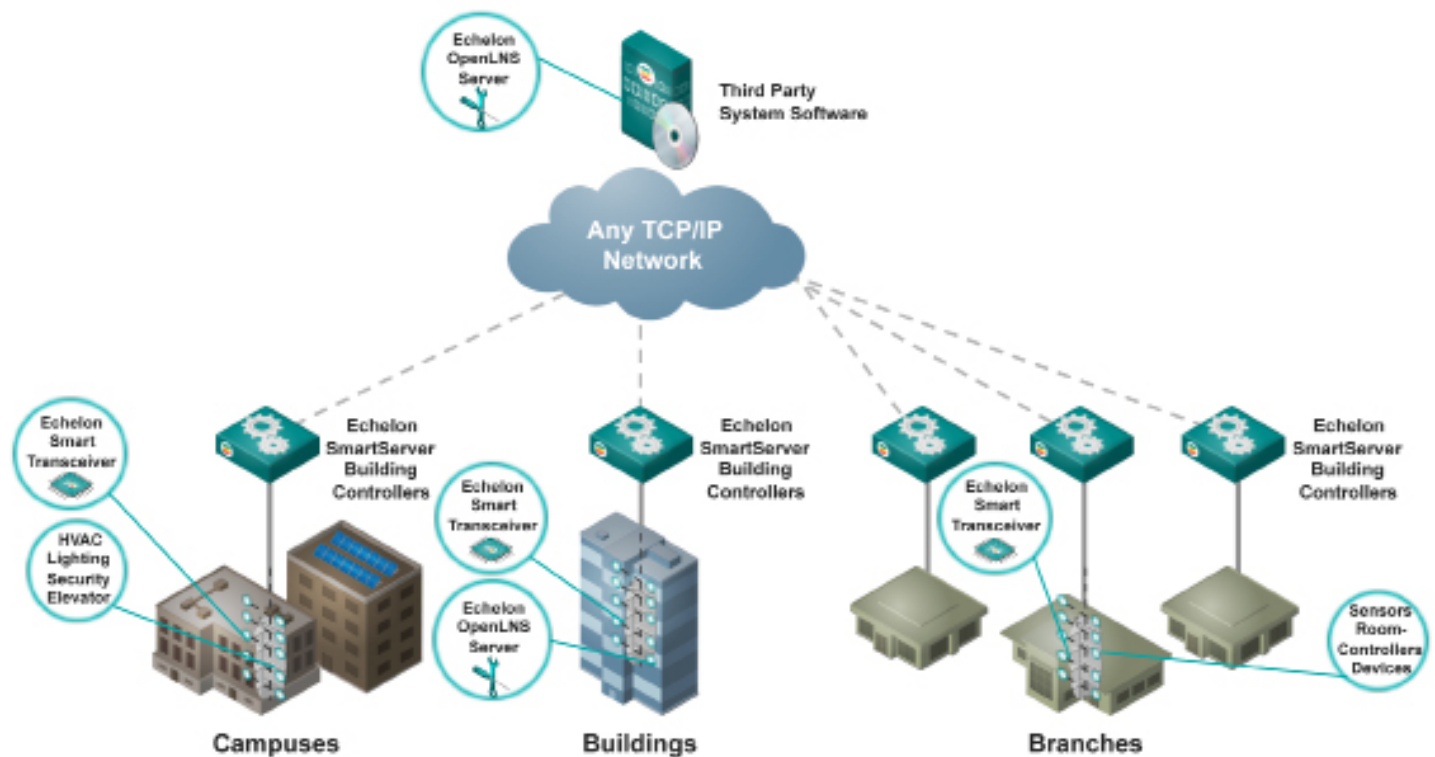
Echelon OpenLNS Server

Third Party System Software

Any TCP/IP Network

Echelon Smart Transceiver

HVAC Lighting Security Elevator

Echelon SmartServer Building Controllers

Echelon SmartServer Building Controllers

Echelon Smart Transceiver

Echelon OpenLNS Server

Echelon Smart Transceiver

Echelon SmartServer Building Controllers

Sensors Room-Controllers Devices

Campuses

Buildings

Branches